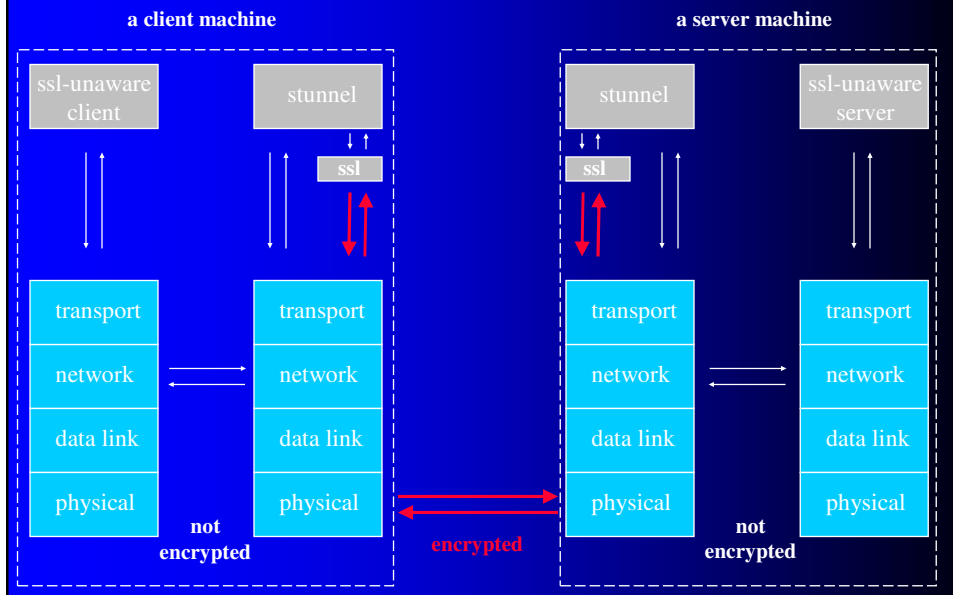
a client machine

ssl-unaware client

stunnel

ssl

transport

network

data link

physical

transport

network

data link

physical

not encrypted

encrypted

a server machine

stunnel

ssl-unaware server

ssl

transport

network

data link

physical

transport

network

data link

physical

not encrypted